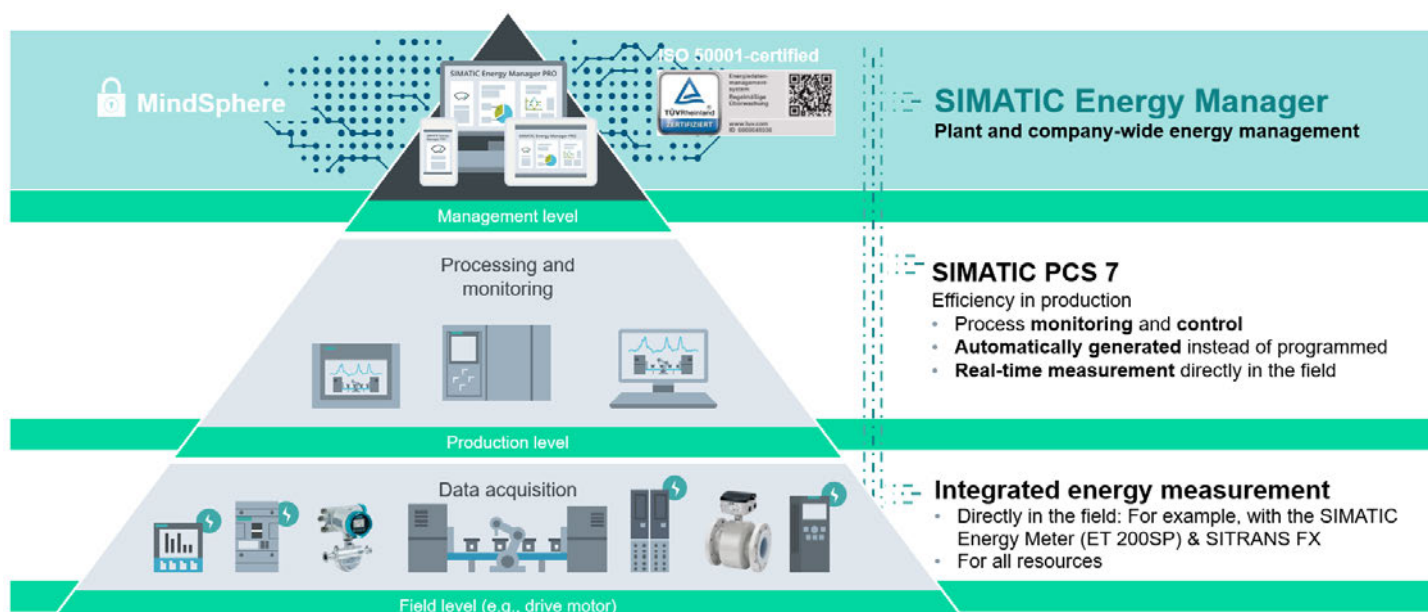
MindSphere

SIMATIC Energy Manager PRO

ISO 50001-certified

TÜVRheinland ZERTIFIZIERT

Management level

SIMATIC Energy Manager
Plant and company-wide energy management

Processing and monitoring

Production level

SIMATIC PCS 7
Efficiency in production
• Process **monitoring** and **control**
• **Automatically generated** instead of programmed
• **Real-time measurement** directly in the field

Data acquisition

Field level (e.g., drive motor)

Integrated energy measurement
• Directly in the field: For example, with the SIMATIC Energy Meter (ET 200SP) & SITRANS FX
• For all resources